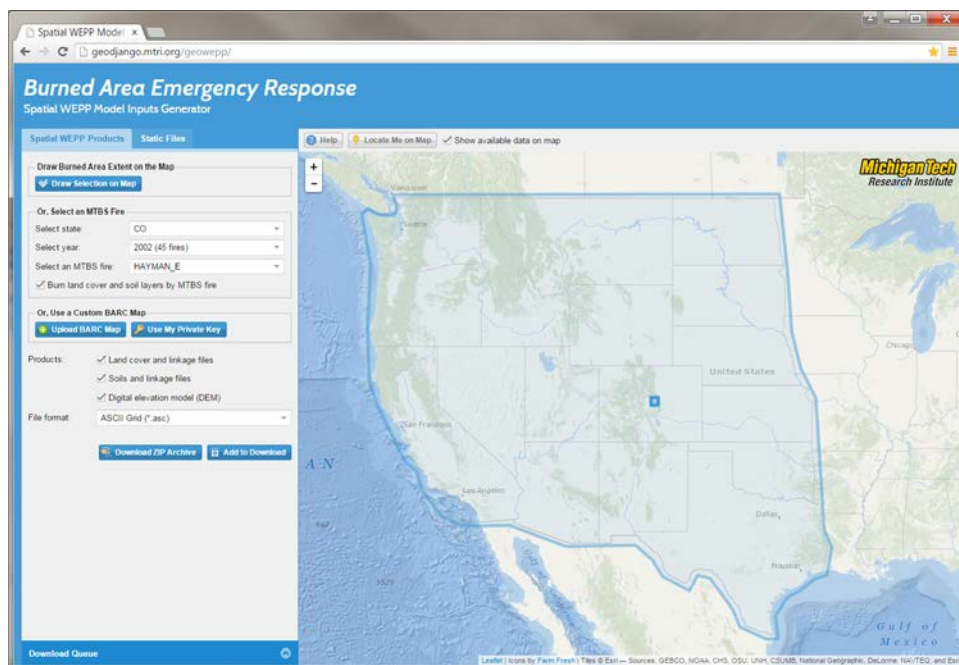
Spatial WEPP Model ×

geodjango.mtri.org/geowepp/

Burned Area Emergency Response
Spatial WEPP Model Inputs Generator

Spatial WEPP Products | Static Files

Draw Burned Area Extent on the Map
Draw Selection on Map

Or, Select an MTBS Fire
Select state: CO
Select year: 2002 (45 fires)
Select an MTBS fire: HAYMAN_E
✓ Burn land cover and soil layers by MTBS fire

Or, Use a Custom BARC Map
Upload BARC Map | Use My Private Key

Products: ✓ Land cover and linkage files
✓ Soils and linkage files
✓ Digital elevation model (DEM)

File format: ASCII Grid (*.asc)

Download ZIP Archive | Add to Download

Download Queue

Help | Locate Me on Map | ✓ Show available data on map

+
-

Michigan Tech Research Institute

Vancouver
Seattle
Chicago
United States
San Francisco
Los Angeles
Dallas
Houston
A N
Gulf of Mexico

Leaflet | Icons by Farm Fresh | Tiles © Esri — Sources: GEBCO, NOAA, CHS, OSU, UNH, CSUMB, National Geographic, DeLorme, NAVTEQ, and Esri